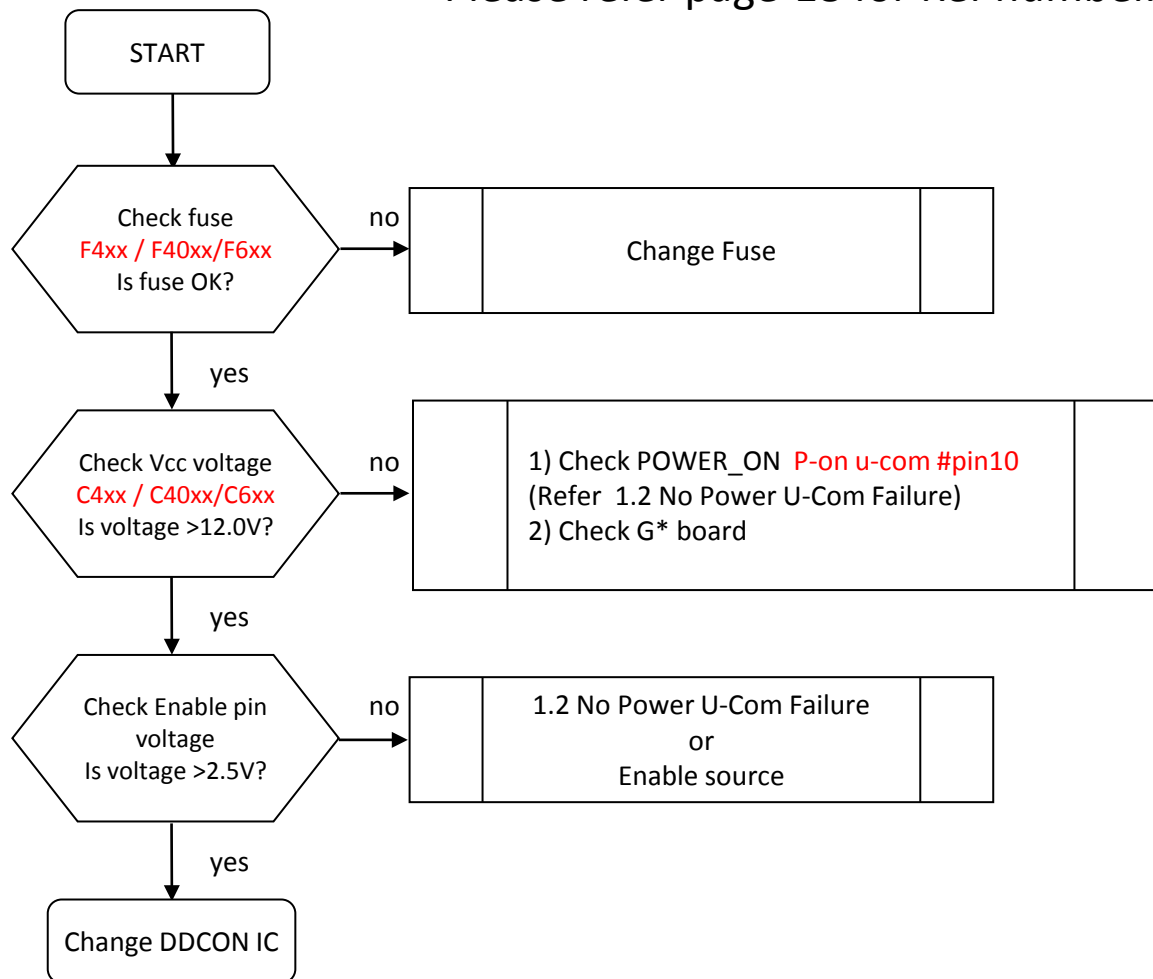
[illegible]

START

Check fuse
F4xx / F40xx/F6xx
Is fuse OK?

no

Change Fuse

yes

Check Vcc voltage
C4xx / C40xx/C6xx
Is voltage >12.0V?

no

1) Check POWER_ON P-on u-com #pin10
(Refer 1.2 No Power U-Com Failure)
2) Check G* board

yes

Check Enable pin voltage
Is voltage >2.5V?

no

1.2 No Power U-Com Failure
or
Enable source

yes

Change DDCON IC